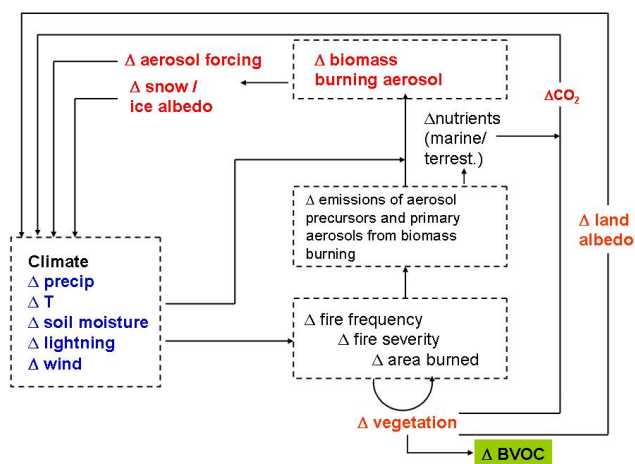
Δ aerosol forcing

Δ biomass burning aerosol

Δ snow / ice albedo

$\Delta CO_2$

Δnutrients (marine/ terrest.)

Δ emissions of aerosol precursors and primary aerosols from biomass burning

Δ land albedo

Climate
Δ precip
Δ T
Δ soil moisture
Δ lightning
Δ wind

Δ fire frequency
Δ fire severity
Δ area burned

Δ vegetation

Δ BVOC